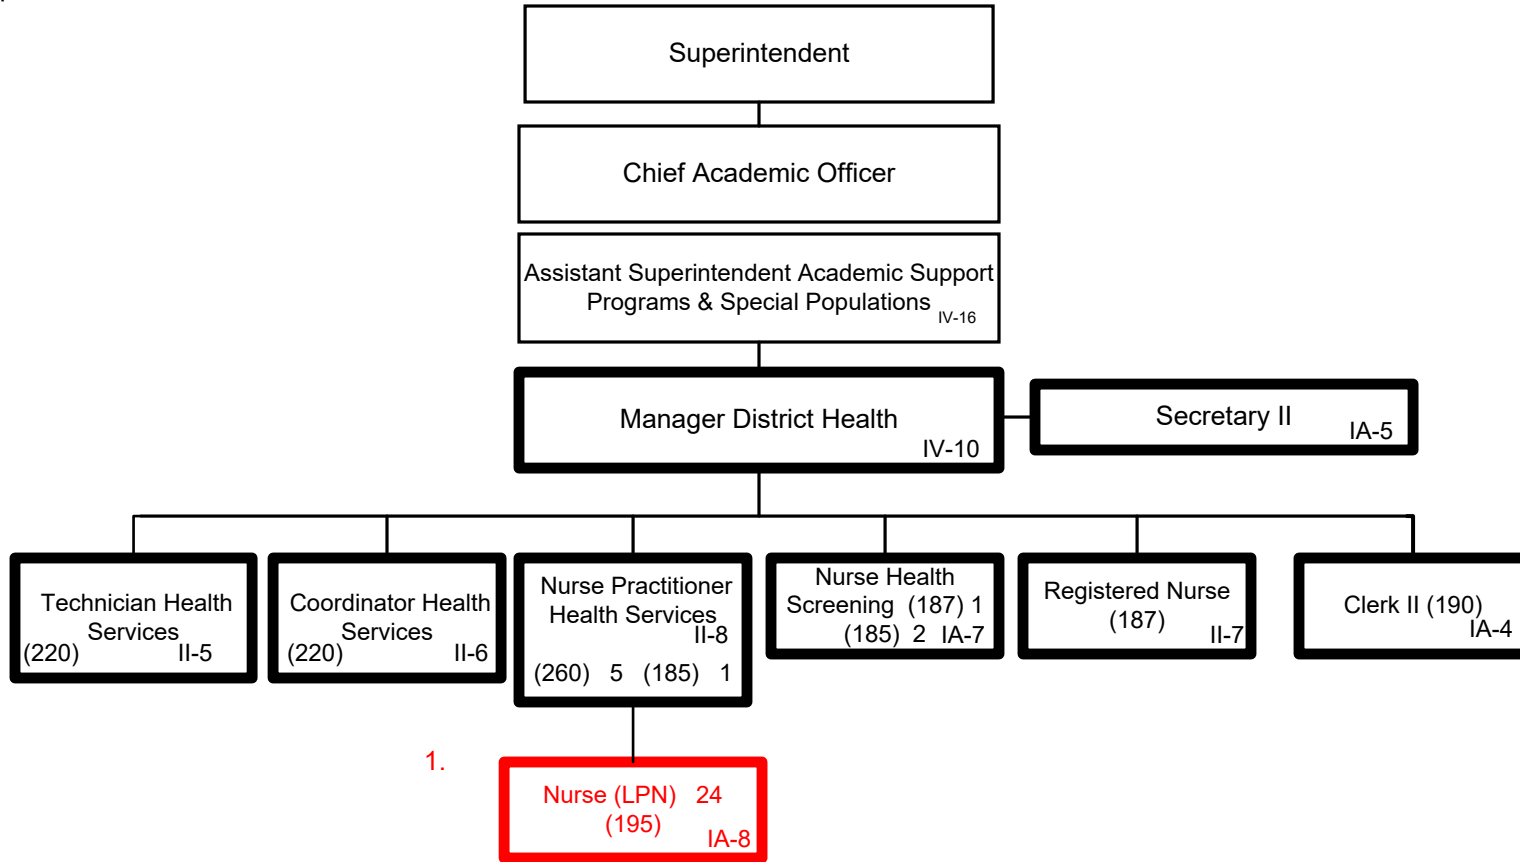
Superintendent

Chief Academic Officer

Assistant Superintendent Academic Support Programs & Special Populations IV-16

Manager District Health IV-10

Secretary II IA-5

Technician Health Services (220) II-5

Coordinator Health Services (220) II-6

Nurse Practitioner Health Services II-8 (260) 5 (185) 1

Nurse Health Screening (187) 1 (185) 2 IA-7

Registered Nurse (187) II-7

Clerk II (190) IA-4

1.

Nurse (LPN) 24 (195) IA-8